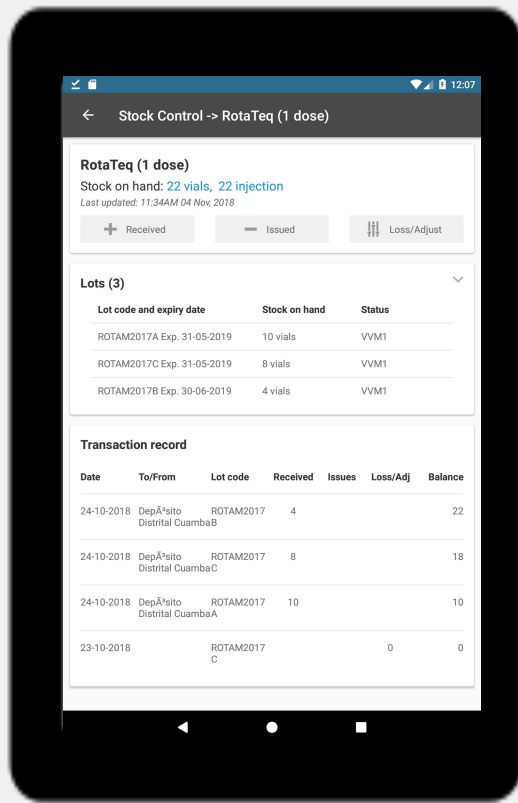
12:07

Stock Control -> RotaTeq (1 dose)

RotaTeq (1 dose)

Stock on hand: 22 vials, 22 injection

Last updated: 11:34AM 04 Nov, 2018

Received Issued Loss/Adjust

Lots (3)

| Lot code and expiry date | Stock on hand | Status |
|---|---|---|
| ROTAM2017A Exp. 31-05-2019 | 10 vials | VVM1 |
| ROTAM2017C Exp. 31-05-2019 | 8 vials | VVM1 |
| ROTAM2017B Exp. 30-06-2019 | 4 vials | VVM1 |

Transaction record

| Date | To/From | Lot code | Received | Issues | Loss/Adj | Balance |
|---|---|---|---|---|---|---|
| 24-10-2018 | DepÃ³sito Distrital Cuamba | ROTAM2017B | 4 | | | 22 |
| 24-10-2018 | DepÃ³sito Distrital Cuamba | ROTAM2017C | 8 | | | 18 |
| 24-10-2018 | DepÃ³sito Distrital Cuamba | ROTAM2017A | 10 | | | 10 |
| 23-10-2018 | | ROTAM2017C | | | 0 | 0 |